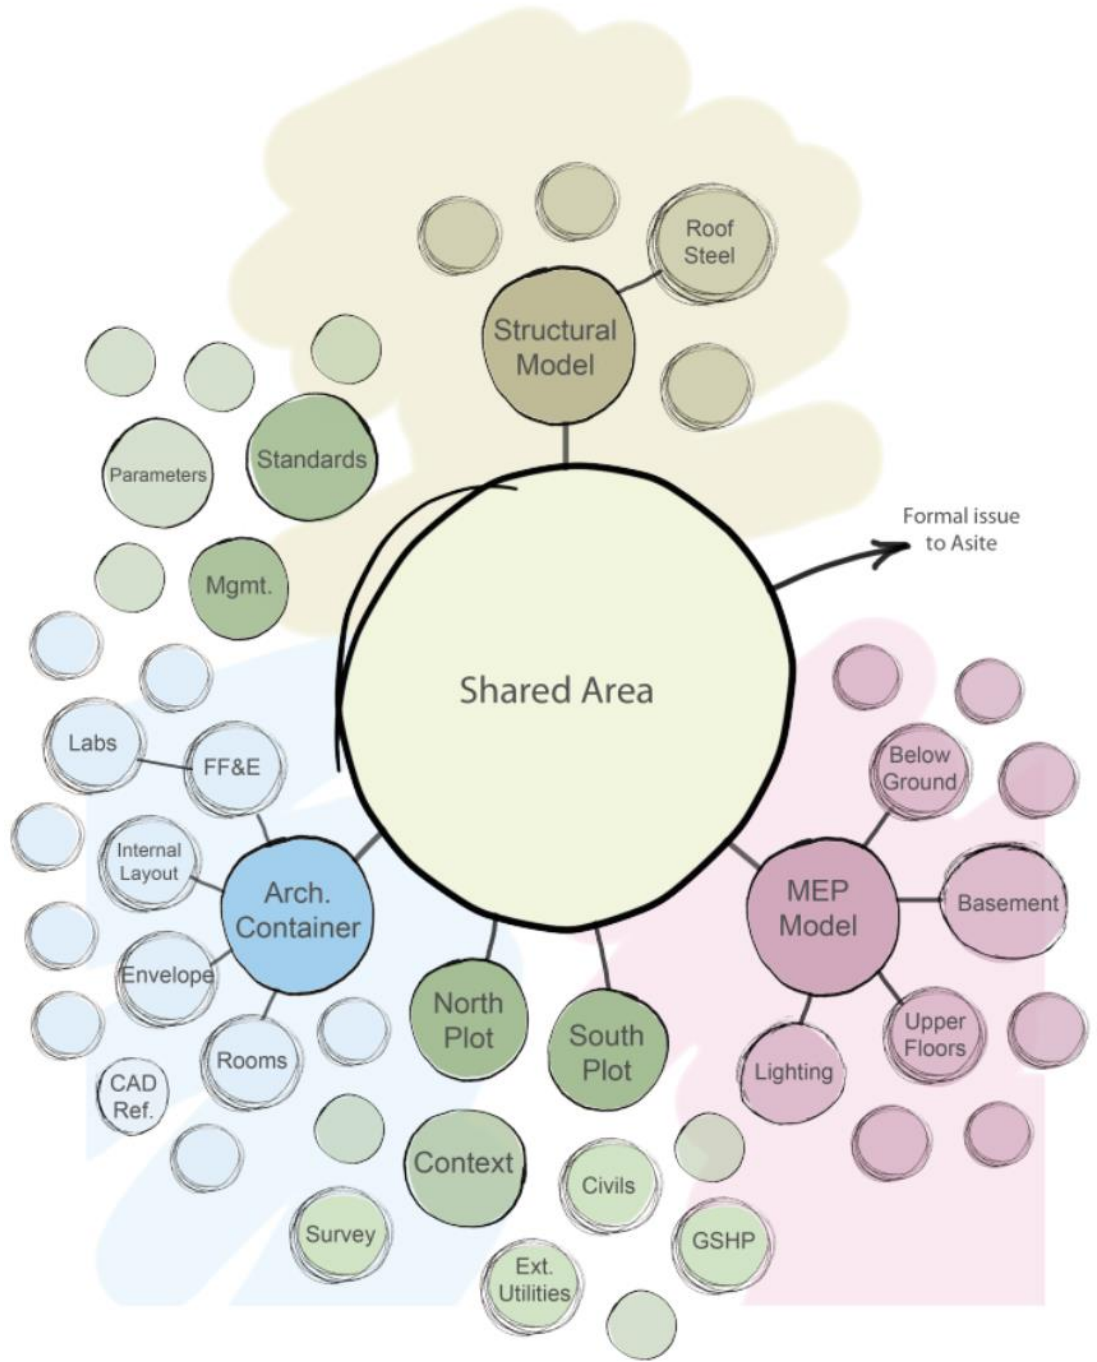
Roof Steel

Structural Model

Parameters

Standards

Formal issue to Asite

Mgmt.

Shared Area

Labs

FF&E

Below Ground

Internal Layout

Arch. Container

MEP Model

Basement

Envelope

North Plot

South Plot

Upper Floors

Rooms

Lighting

CAD Ref.

Context

Civils

Survey

GSHP

Ext. Utilities